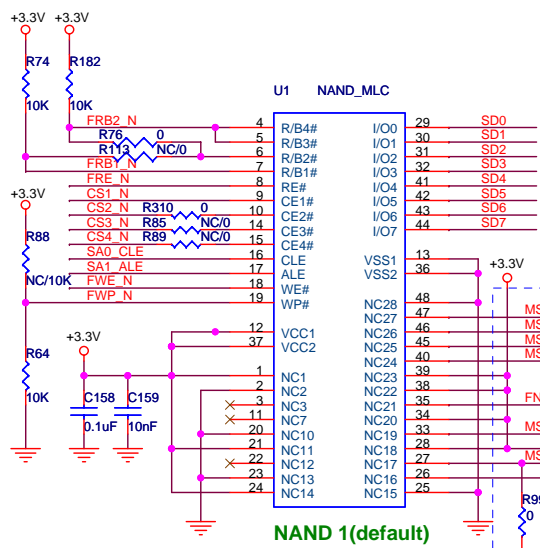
+3.3V +3.3V

R74 R182

10K 10K

U1 NAND_MLC

FRB2_N 4 R/B4# I/O0 29 SD0
R76 0 5 R/B3# I/O1 30 SD1
R113 NC/0 6 R/B2# I/O2 31 SD2
FRB1_N 7 R/B1# I/O3 32 SD3
FRE_N 8 RE# I/O4 41 SD4
CS1_N 9 CE1# I/O5 42 SD5
CS2_N R310 0 10 CE2# I/O6 43 SD6
CS3_N R85 NC/0 14 CE3# I/O7 44 SD7
CS4_N R89 NC/0 15 CE4#
SA0_CLE 16 CLE VSS1 13
SA1_ALE 17 ALE VSS2 36
FWE_N 18 WE#
FWP_N 19 WP# NC28 48

+3.3V

R88

NC/10K

R64

10K

+3.3V

C158 C159

0.1uF 10nF

12 VCC1
37 VCC2
1 NC1
2 NC2
3 NC3
11 NC7
20 NC10
21 NC11
22 NC12
23 NC13
24 NC14

NC27 47
NC26 46
NC25 40
NC24 45
NC23 39
NC22 38
NC21 35
NC20 34
NC19 33
NC18 28
NC17 27
NC16 26
NC15 25

+3.3V

MS
MS
MS
MS
FN
MS
MS

R9
0

NAND 1(default)